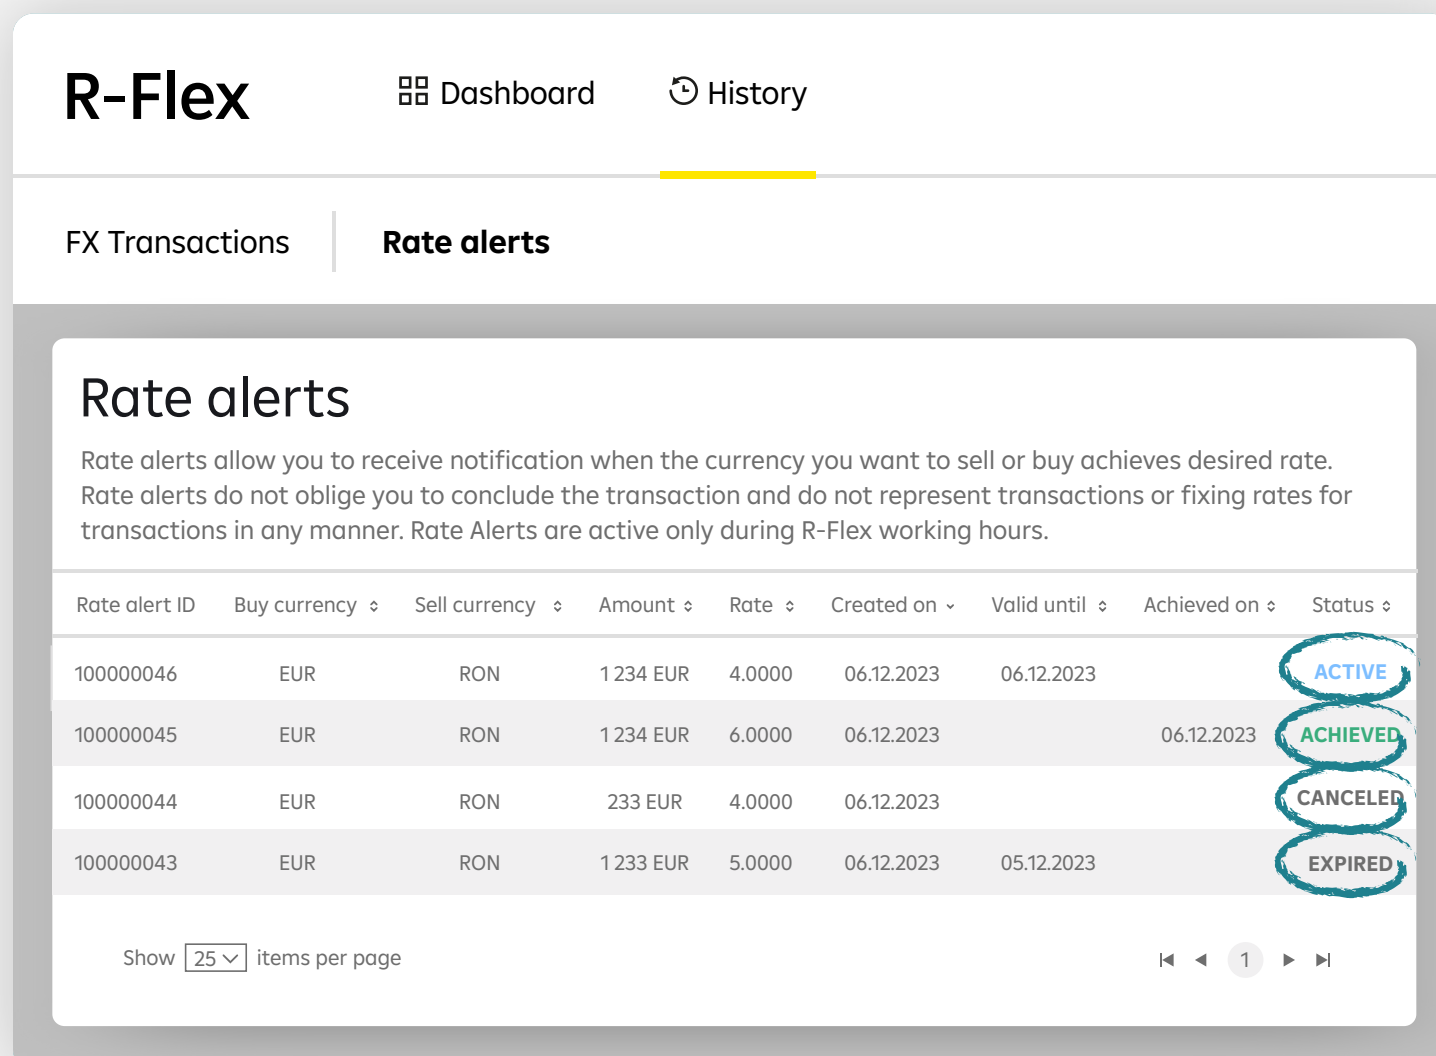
R-Flex

Dashboard History

FX Transactions Rate alerts

Rate alerts

Rate alerts allow you to receive notification when the currency you want to sell or buy achieves desired rate. Rate alerts do not oblige you to conclude the transaction and do not represent transactions or fixing rates for transactions in any manner. Rate Alerts are active only during R-Flex working hours.

| Rate alert ID | Buy currency | Sell currency | Amount | Rate | Created on | Valid until | Achieved on | Status |
|---|---|---|---|---|---|---|---|---|
| 100000046 | EUR | RON | 1 234 EUR | 4.0000 | 06.12.2023 | 06.12.2023 | | ACTIVE |
| 100000045 | EUR | RON | 1 234 EUR | 6.0000 | 06.12.2023 | | 06.12.2023 | ACHIEVED |
| 100000044 | EUR | RON | 233 EUR | 4.0000 | 06.12.2023 | | | CANCELED |
| 100000043 | EUR | RON | 1 233 EUR | 5.0000 | 06.12.2023 | 05.12.2023 | | EXPIRED |

Show 25 items per page

1